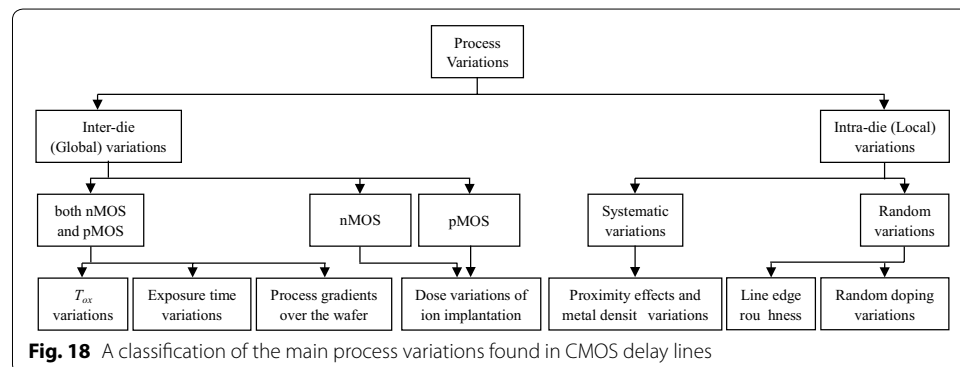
Process Variations

Inter-die (Global) variations

Intra-die (Local) variations

both nMOS and pMOS

nMOS

pMOS

Systematic variations

Random variations

$T_{ox}$ variations

Exposure time variations

Process gradients over the wafer

Dose variations of ion implantation

Proximity effects and metal densit variations

Line edge rou hness

Random doping variations

**Fig. 18** A classification of the main process variations found in CMOS delay lines